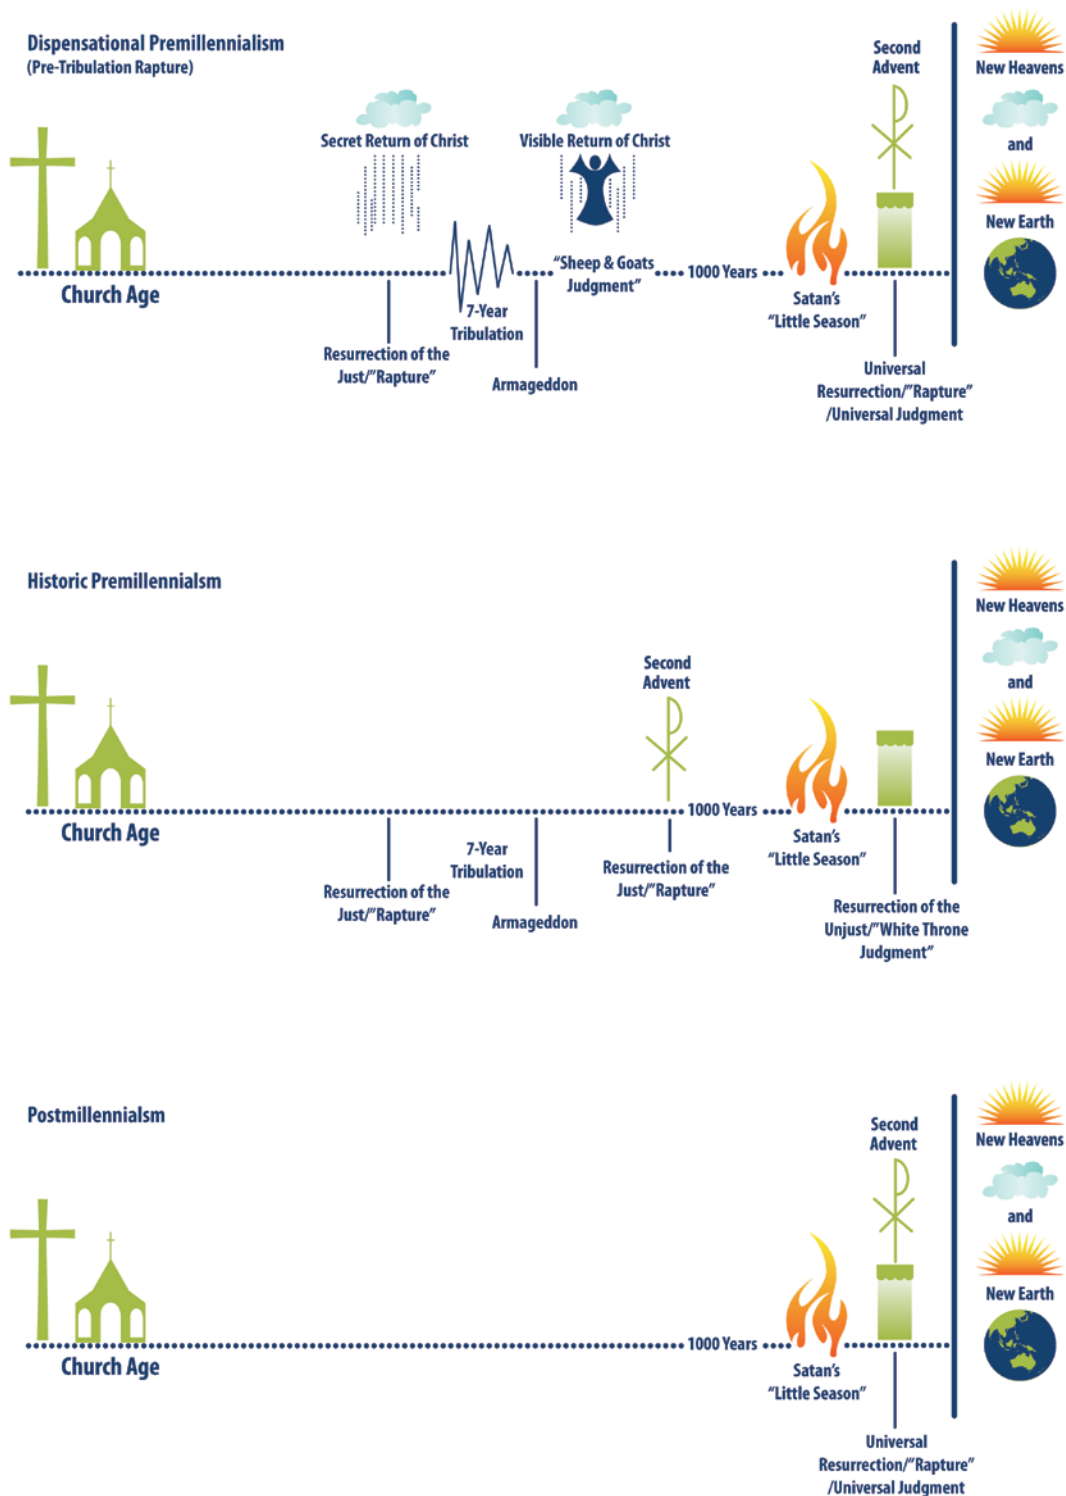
Dispensational Premillennialism
(Pre-Tribulation Rapture)

Secret Return of Christ

Visible Return of Christ

Second Advent

New Heavens

and

New Earth

Church Age

7-Year Tribulation

"Sheep & Goats Judgment"

1000 Years

Satan's "Little Season"

Resurrection of the Just/"Rapture"

Armageddon

Universal Resurrection/"Rapture" /Universal Judgment

Historic Premillennialsm

Second Advent

New Heavens

and

New Earth

Church Age

7-Year Tribulation

1000 Years

Satan's "Little Season"

Resurrection of the Just/"Rapture"

Armageddon

Resurrection of the Just/"Rapture"

Resurrection of the Unjust/"White Throne Judgment"

Postmillennialsm

Second Advent

New Heavens

and

New Earth

Church Age

1000 Years

Satan's "Little Season"

Universal Resurrection/"Rapture" /Universal Judgment